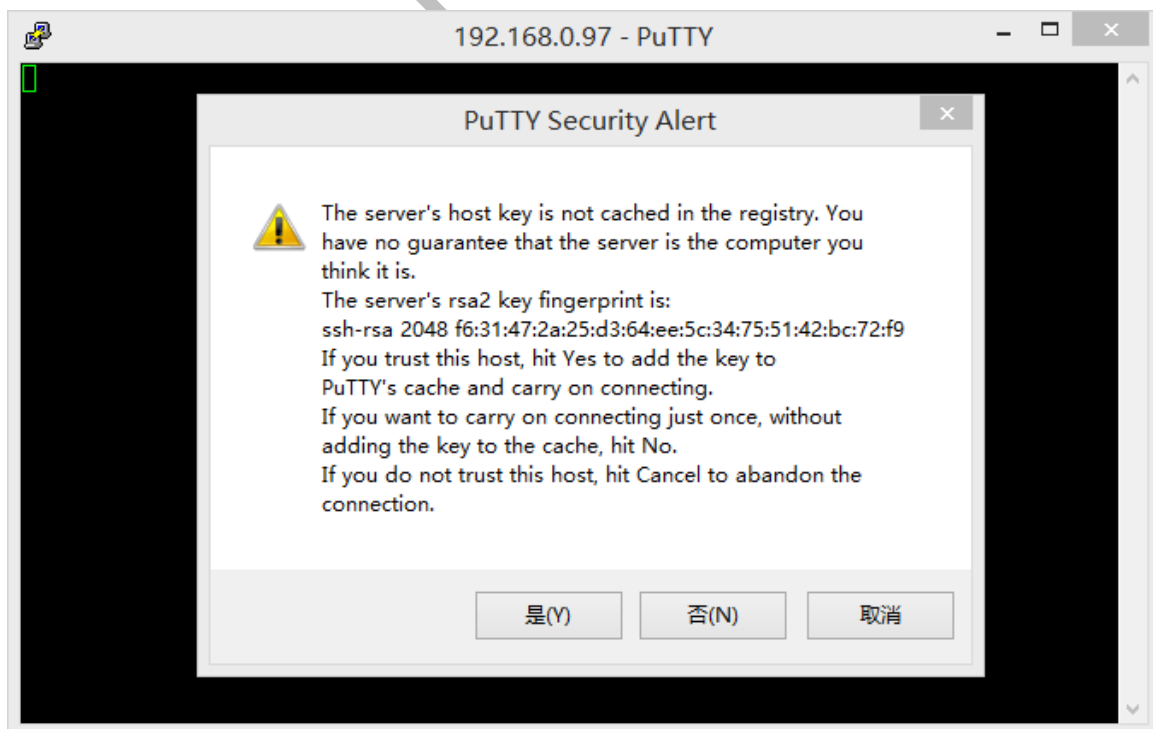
192.168.0.97 - PuTTY

PuTTY Security Alert

The server's host key is not cached in the registry. You have no guarantee that the server is the computer you think it is.
The server's rsa2 key fingerprint is:
ssh-rsa 2048 f6:31:47:2a:25:d3:64:ee:5c:34:75:51:42:bc:72:f9
If you trust this host, hit Yes to add the key to PuTTY's cache and carry on connecting.
If you want to carry on connecting just once, without adding the key to the cache, hit No.
If you do not trust this host, hit Cancel to abandon the connection.

是(Y) 否(N) 取消